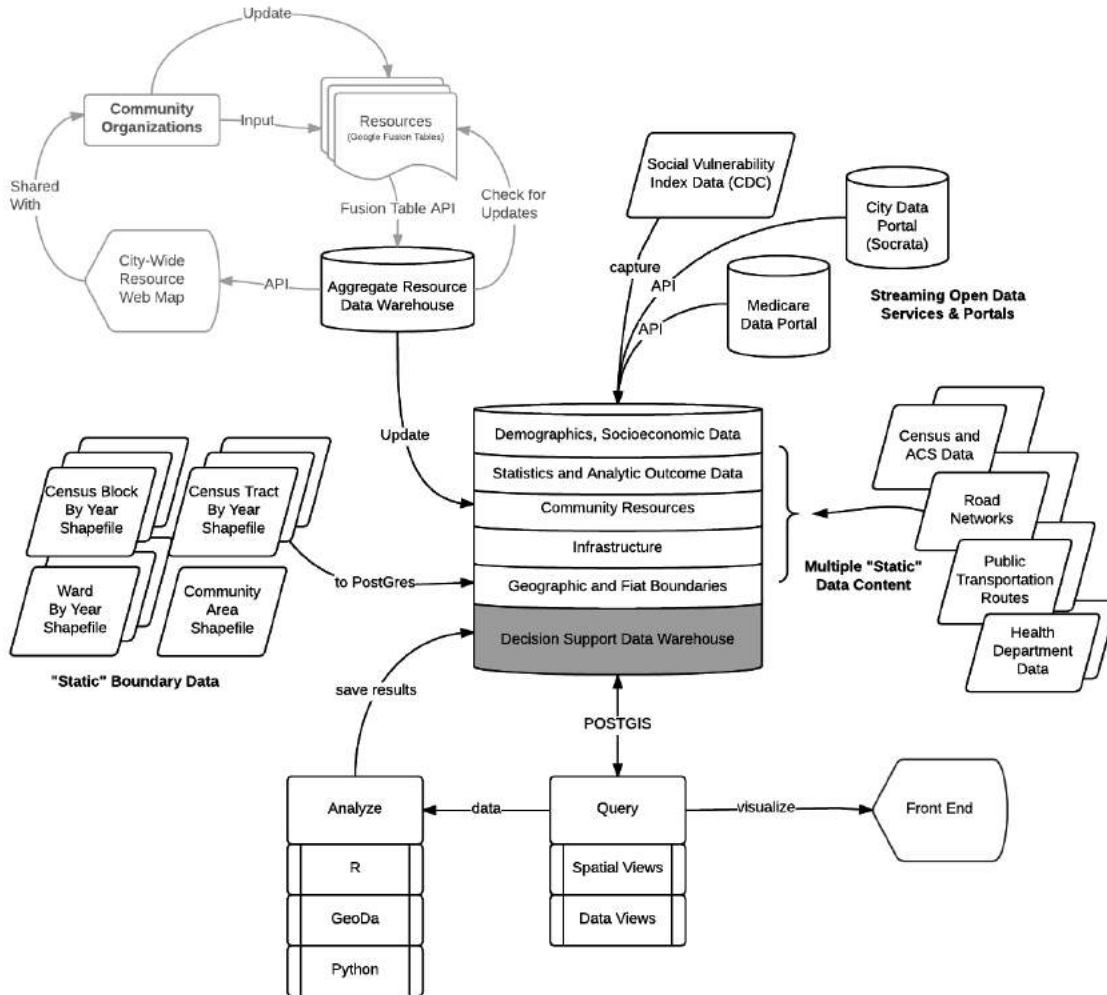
Update

Community Organizations

Input

Resources (Google Fusion Tables)

Shared With

Fusion Table API

Check for Updates

City-Wide Resource Web Map

API

Aggregate Resource Data Warehouse

Social Vulnerability Index Data (CDC)

City Data Portal (Socrata)

capture

API

API

Medicare Data Portal

Streaming Open Data Services & Portals

Update

Demographics, Socioeconomic Data

Statistics and Analytic Outcome Data

Community Resources

Infrastructure

Geographic and Fiat Boundaries

Decision Support Data Warehouse

Census Block By Year Shapefile

Census Tract By Year Shapefile

Ward By Year Shapefile

Community Area Shapefile

to PostGres

"Static" Boundary Data

Census and ACS Data

Road Networks

Public Transportation Routes

Health Department Data

Multiple "Static" Data Content

save results

POSTGIS

Analyze

data

Query

visualize

Front End

R

GeoDa

Python

Spatial Views

Data Views